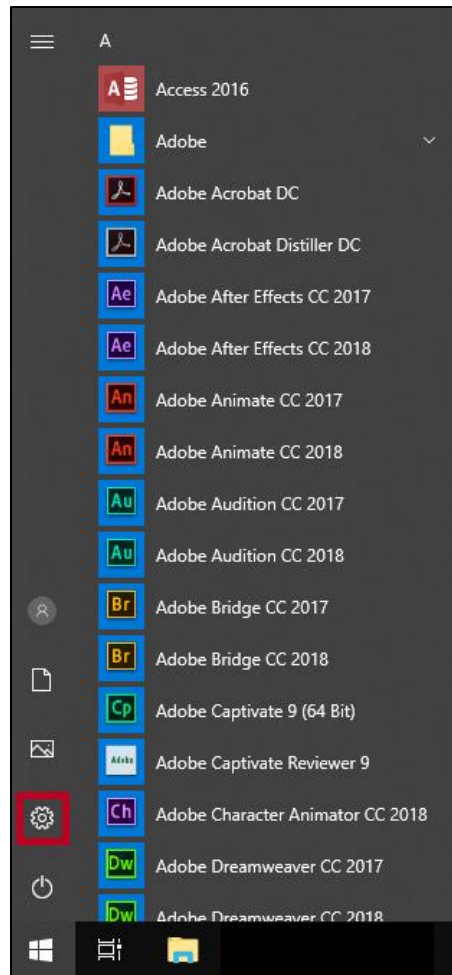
A

A
Access 2016

Adobe

Adobe Acrobat DC

Adobe Acrobat Distiller DC

Ae
Adobe After Effects CC 2017

Ae
Adobe After Effects CC 2018

An
Adobe Animate CC 2017

An
Adobe Animate CC 2018

Au
Adobe Audition CC 2017

Au
Adobe Audition CC 2018

Br
Adobe Bridge CC 2017

Br
Adobe Bridge CC 2018

Cp
Adobe Captivate 9 (64 Bit)

Adobe Captivate Reviewer 9

Ch
Adobe Character Animator CC 2018

Dw
Adobe Dreamweaver CC 2017

Dw
Adobe Dreamweaver CC 2018